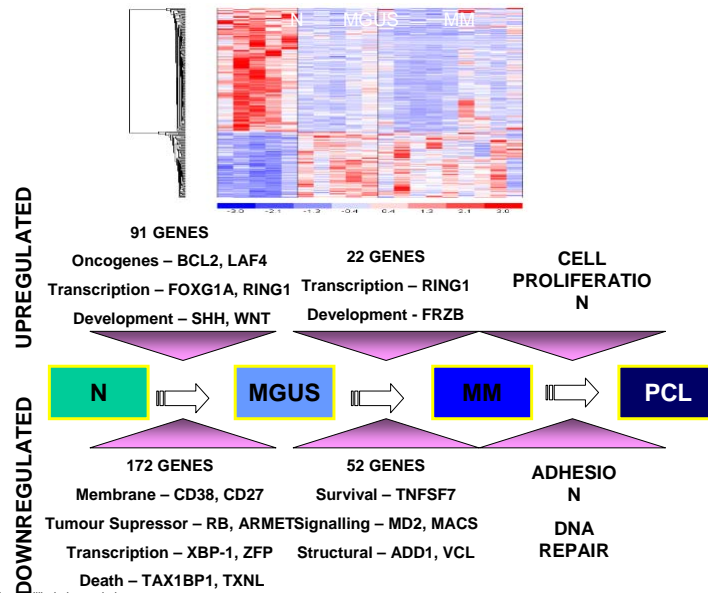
N MGUS MM

-3.0 -2.1 -1.3 -0.4 0.4 1.3 2.1 3.0

UPREGULATED

91 GENES
Oncogenes – BCL2, LAF4
Transcription – FOXG1A, RING1
Development – SHH, WNT

22 GENES
Transcription – RING1
Development - FRZB

CELL PROLIFERATIO N

N
MGUS
MM
PCL

DOWNREGULATED

172 GENES
Membrane – CD38, CD27
Tumour Supressor – RB, ARMET
Transcription – XBP-1, ZFP
Death – TAX1BP1, TXNL

52 GENES
Survival – TNFSF7
Signalling – MD2, MACS
Structural – ADD1, VCL

ADHESIO N

DNA REPAIR